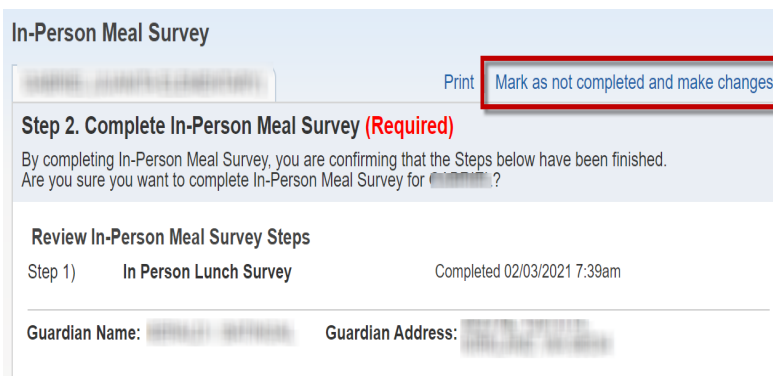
In-Person Meal Survey

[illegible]

Print | Mark as not completed and make changes

Step 2. Complete In-Person Meal Survey (Required)

By completing In-Person Meal Survey, you are confirming that the Steps below have been finished.
Are you sure you want to complete In-Person Meal Survey for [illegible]?

Review In-Person Meal Survey Steps

Step 1) In Person Lunch Survey Completed 02/03/2021 7:39am

Guardian Name: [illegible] Guardian Address: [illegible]